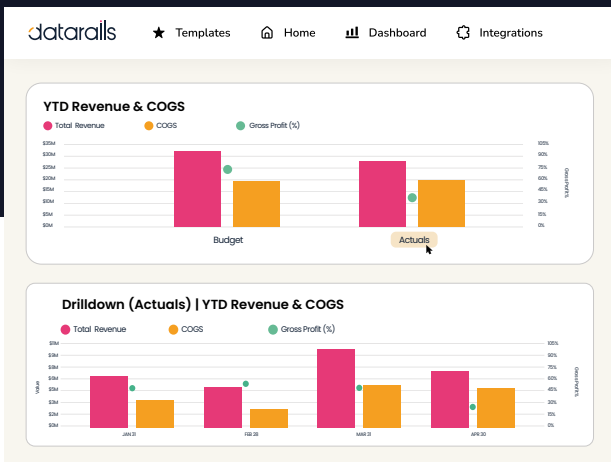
datarails

Templates Home Dashboard Integrations

YTD Revenue & COGS

Total Revenue COGS Gross Profit (%)

$35M
$30M
$25M
$20M
$15M
$10M
$5M
$0M

105%
90%
75%
60%
45%
30%
15%
0%

Gross Profit %

Budget Actuals

Drilldown (Actuals) | YTD Revenue & COGS

Total Revenue COGS Gross Profit (%)

$8M
$7M
$6M
$5M
$4M
$3M
$2M
$1M
$0M

Value

105%
90%
75%
60%
45%
30%
15%
0%

Gross Profit %

JAN 31 FEB 28 MAR 31 APR 30